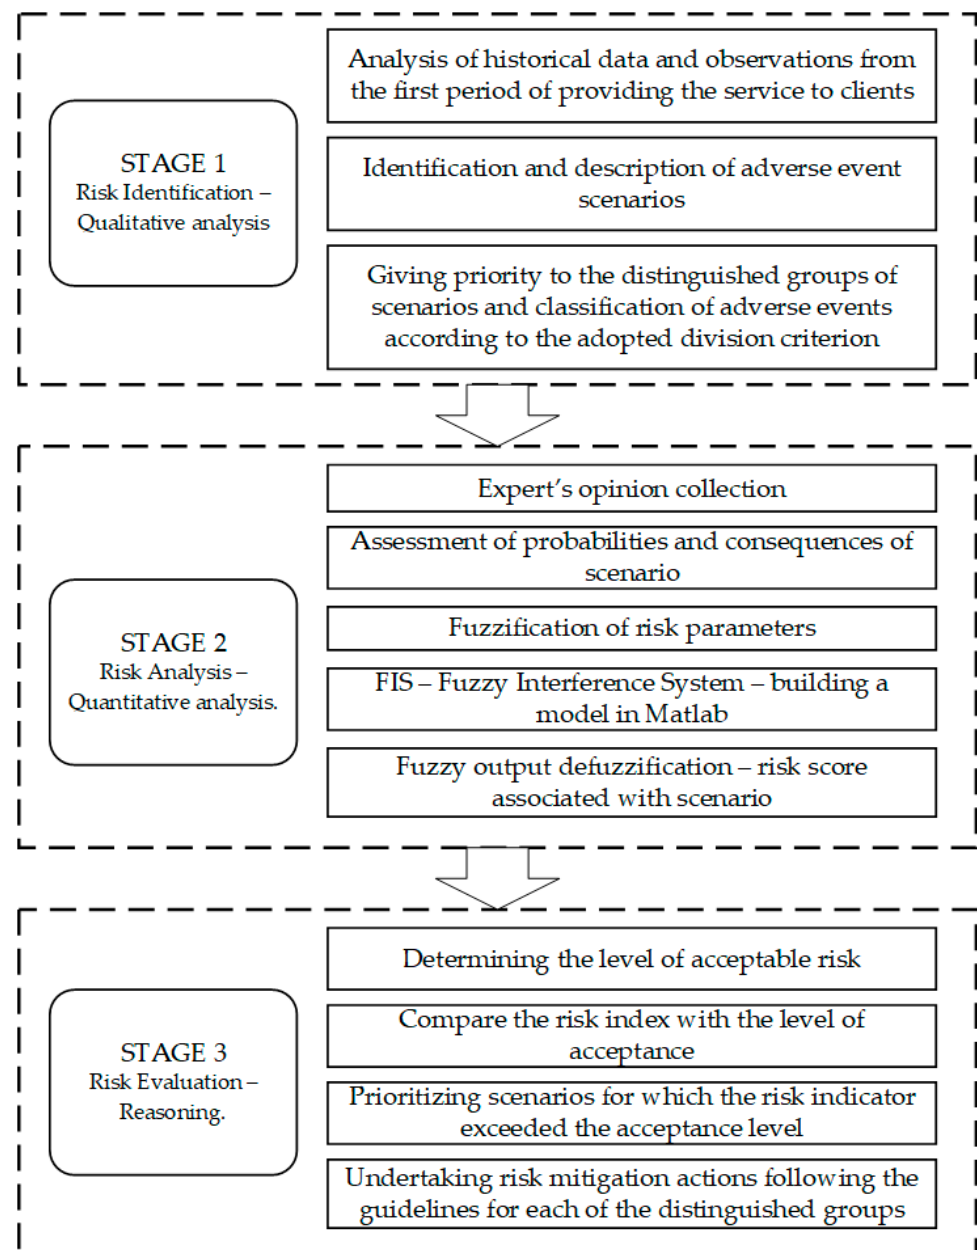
STAGE 1
Risk Identification – Qualitative analysis

Analysis of historical data and observations from the first period of providing the service to clients

Identification and description of adverse event scenarios

Giving priority to the distinguished groups of scenarios and classification of adverse events according to the adopted division criterion

STAGE 2
Risk Analysis – Quantitative analysis.

Expert's opinion collection

Assessment of probabilities and consequences of scenario

Fuzzification of risk parameters

FIS – Fuzzy Interference System – building a model in Matlab

Fuzzy output defuzzification – risk score associated with scenario

STAGE 3
Risk Evaluation – Reasoning.

Determining the level of acceptable risk

Compare the risk index with the level of acceptance

Prioritizing scenarios for which the risk indicator exceeded the acceptance level

Undertaking risk mitigation actions following the guidelines for each of the distinguished groups